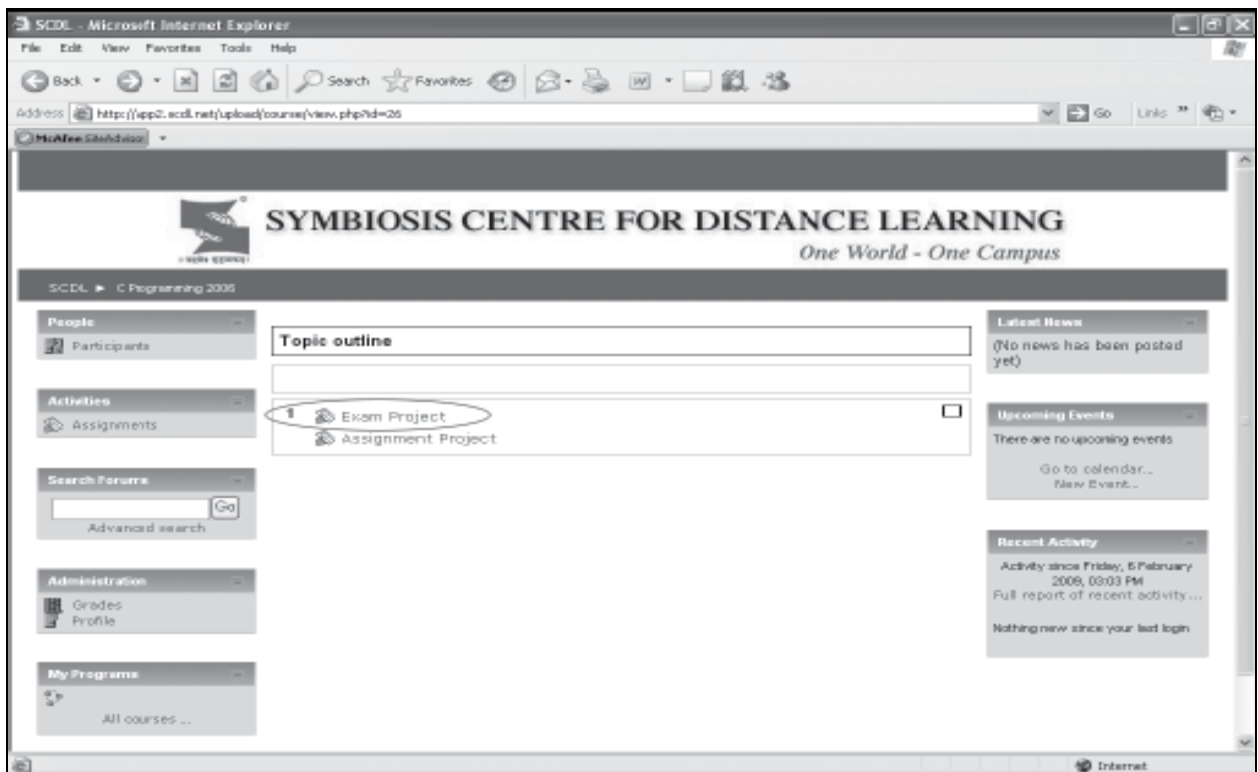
SCDL - Microsoft Internet Explorer

File Edit View Favorites Tools Help

Back Search Favorites

Address http://app2.scdl.net/upload/course/view.php?id=26 Go Links

McAfee SiteAdvisor

SYMBIOSIS CENTRE FOR DISTANCE LEARNING

One World - One Campus

SCDL ► C Programming 2006

People

Participants

Activities

Assignments

Search Forums

Go

Advanced search

Administration

Grades

Profile

My Programs

All courses ...

Topic outline

1 Exam Project

Assignment Project

Latest News

(No news has been posted yet)

Upcoming Events

There are no upcoming events

Go to calendar...

New Event...

Recent Activity

Activity since Friday, 6 February 2009, 03:03 PM

Full report of recent activity...

Nothing new since your last login

Internet